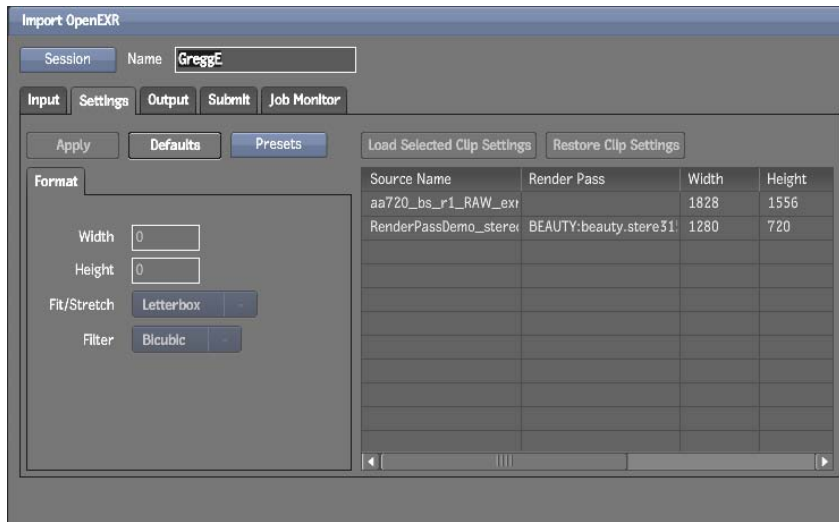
Import OpenEXR

Session Name GreggE

Input Settings Output Submit Job Monitor

Apply Defaults Presets

Load Selected Clip Settings Restore Clip Settings

Format

Width 0

Height 0

Fit/Stretch Letterbox

Filter Bicubic

| Source Name | Render Pass | Width | Height |
|---|---|---|---|
| aa720_bs_r1_RAW_exr | | 1828 | 1556 |
| RenderPassDemo_sterec | BEAUTY:beauty.stere31 | 1280 | 720 |